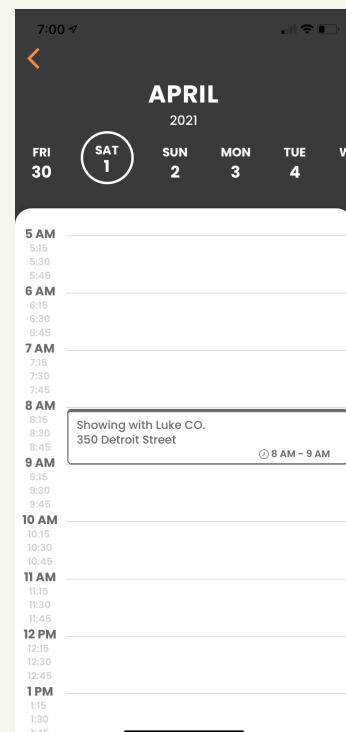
7:00

<

APRIL
2021

FRI 30
SAT 1
SUN 2
MON 3
TUE 4
W

5 AM
5:15
5:30
5:45
6 AM
6:15
6:30
6:45
7 AM
7:15
7:30
7:45
8 AM
8:15
8:30
8:45
9 AM
9:15
9:30
9:45
10 AM
10:15
10:30
10:45
11 AM
11:15
11:30
11:45
12 PM
12:15
12:30
12:45
1 PM
1:15
1:30

Showing with Luke CO.
350 Detroit Street
8 AM - 9 AM